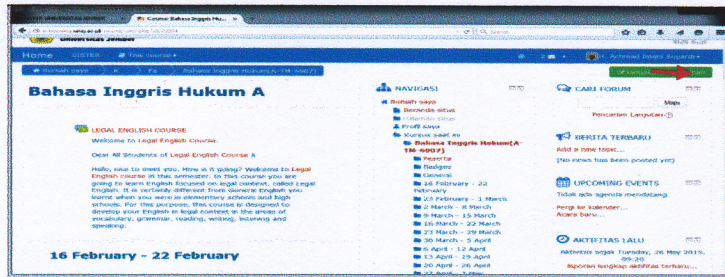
Universitas Jember

Course: Bahasa Inggris Hu...

e-learning.unej.ac.id/course/view.php?id=2054

Search

Home | SISTER | This course | Achmad Jawas Suparto

Rumah saya | fh | Bahasa Inggris Hukum(A-TM-9002)

Bahasa Inggris Hukum A

LEGAL ENGLISH COURSE

Welcome to Legal English Course.

Dear All Students of Legal English Course A

Hello, nice to meet you. How is it going? Welcome to Legal English course in this semester. In this course you are going to learn English focused on legal context, called Legal English. It is certainly different from General English you learnt when you were in elementary schools and high schools. For this purpose, this course is designed to develop your English in legal context in the areas of vocabulary, grammar, reading, writing, listening and speaking.

16 February - 22 February

NAVIGASI

Rumah saya
Beranda situs
Halaman situs
Profil saya
Kursus saat ini
Bahasa Inggris Hukum(A-TM-9002)
Peserta
Badges
General
16 February - 22 February
23 February - 1 March
2 March - 8 March
9 March - 15 March
16 March - 22 March
23 March - 29 March
30 March - 5 April
6 April - 12 April
13 April - 19 April
20 April - 26 April
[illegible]

CARI FORUM

Maju

Penarian Lanjutan

BERITA TERBARU

Add a new topic...
(No news has been posted yet)

UPCOMING EVENTS

Tidak ada agenda mendatang
Pergi ke kalender...
Acara baru...

AKTIFITAS LALU

Aktivitas sejak Tuesday, 26 May 2015, 09:20
Laporan lengkap aktifitas terbaru...